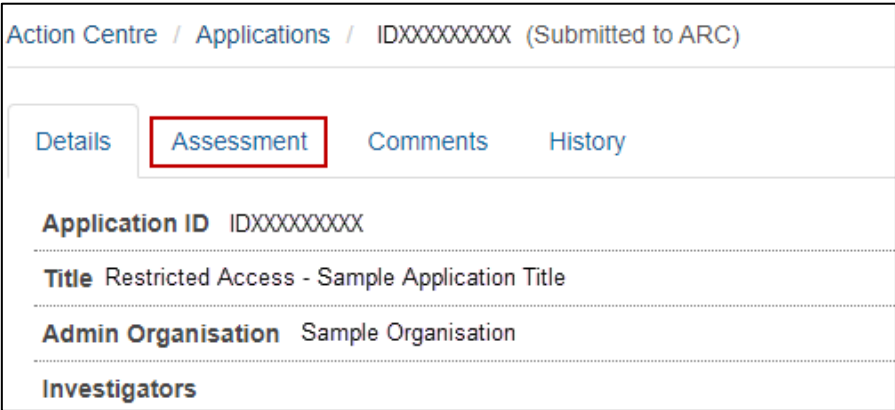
Action Centre / Applications / IDXXXXXXXXX (Submitted to ARC)

Details Assessment Comments History

**Application ID** IDXXXXXXXXX

**Title** Restricted Access - Sample Application Title

**Admin Organisation** Sample Organisation

**Investigators**